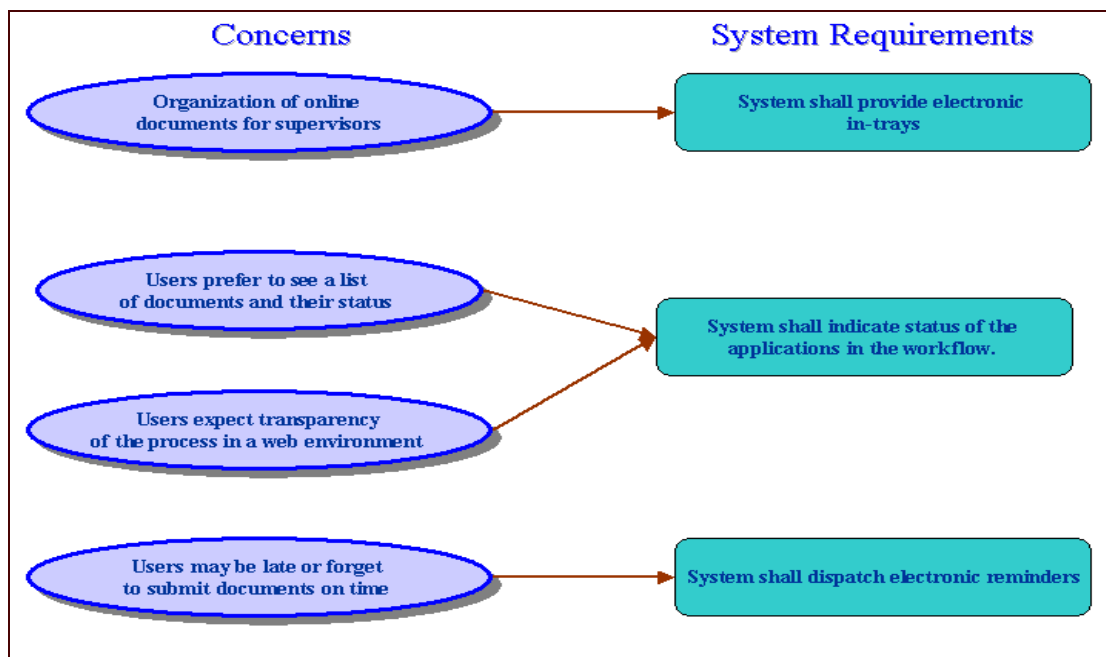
Concerns

System Requirements

Organization of online documents for supervisors

System shall provide electronic in-trays

Users prefer to see a list of documents and their status

System shall indicate status of the applications in the workflow.

Users expect transparency of the process in a web environment

Users may be late or forget to submit documents on time

System shall dispatch electronic reminders